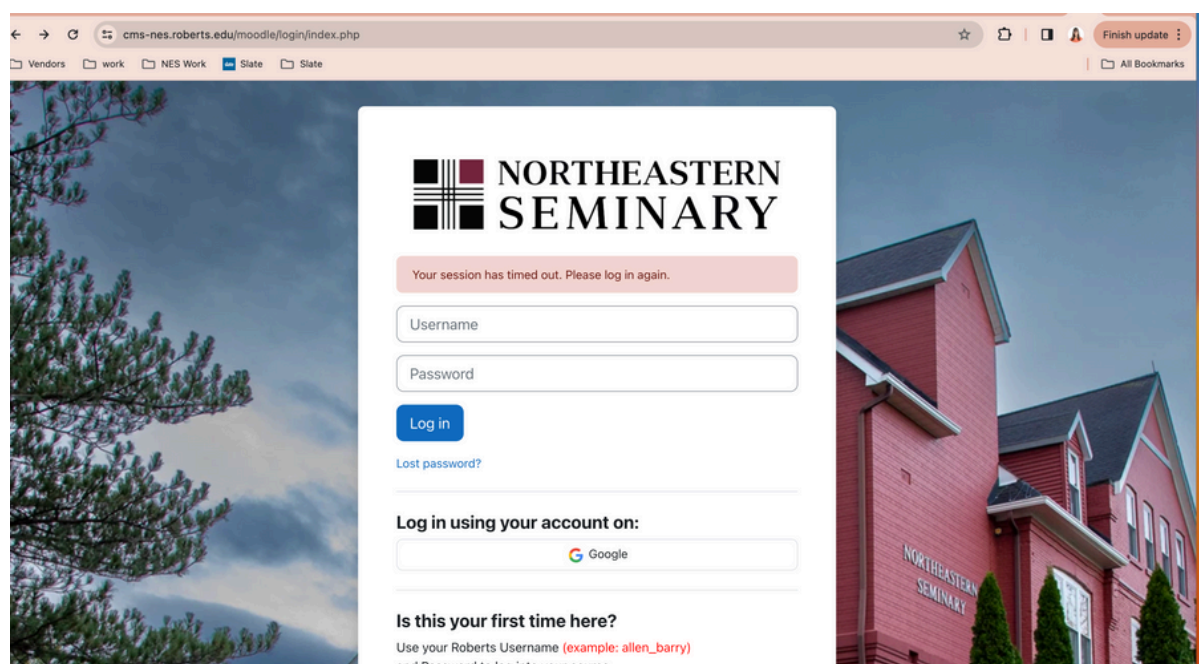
cms-nes.roberts.edu/moodle/login/index.php

Finish update

Vendors work NES Work Slate Slate

All Bookmarks

NORTHEASTERN SEMINARY

Your session has timed out. Please log in again.

Username

Password

Log in

Lost password?

Log in using your account on:

Google

Is this your first time here?

Use your Roberts Username (example: allen_barry) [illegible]

NORTHEASTERN SEMINARY